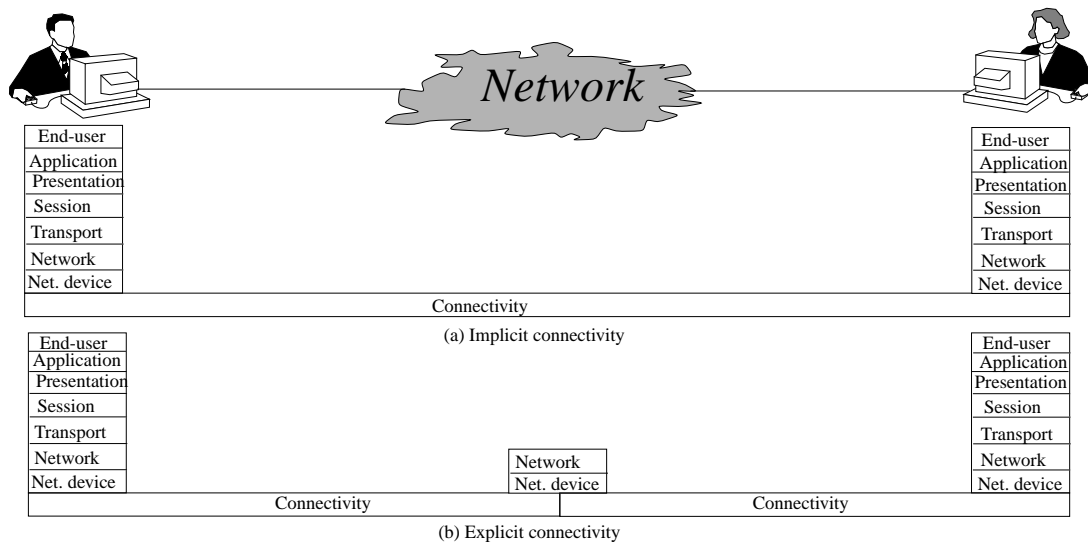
Network

End-user
Application
Presentation
Session
Transport
Network
Net. device

End-user
Application
Presentation
Session
Transport
Network
Net. device

Connectivity

(a) Implicit connectivity

End-user
Application
Presentation
Session
Transport
Network
Net. device

Network
Net. device

End-user
Application
Presentation
Session
Transport
Network
Net. device

Connectivity

Connectivity

(b) Explicit connectivity